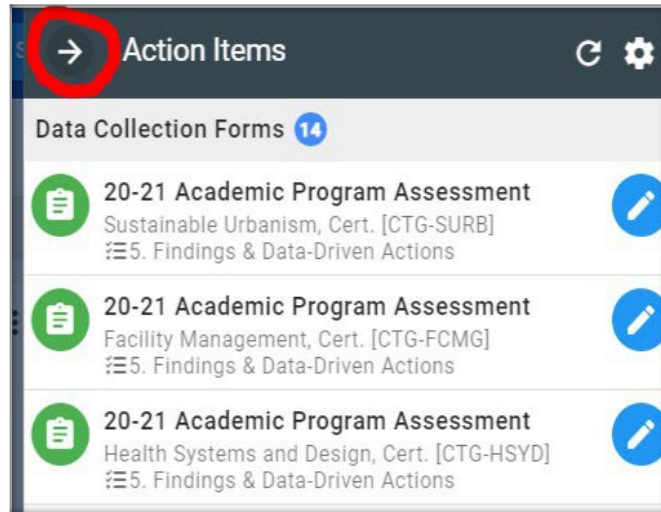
Action Items

Data Collection Forms 14

20-21 Academic Program Assessment
Sustainable Urbanism, Cert. [CTG-SURB]
5. Findings & Data-Driven Actions

20-21 Academic Program Assessment
Facility Management, Cert. [CTG-FCMG]
5. Findings & Data-Driven Actions

20-21 Academic Program Assessment
Health Systems and Design, Cert. [CTG-HSYD]
5. Findings & Data-Driven Actions